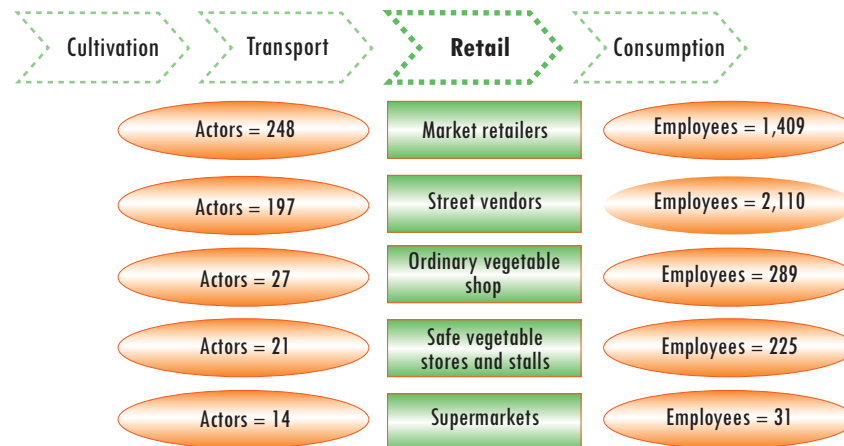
Cultivation

Transport

Retail

Consumption

Actors = 248

Market retailers

Employees = 1,409

Actors = 197

Street vendors

Employees = 2,110

Actors = 27

Ordinary vegetable shop

Employees = 289

Actors = 21

Safe vegetable stores and stalls

Employees = 225

Actors = 14

Supermarkets

Employees = 31